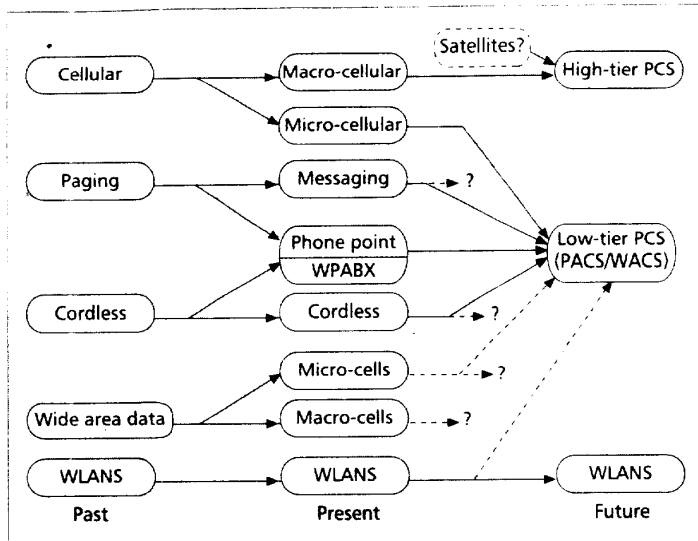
Satellites?

Cellular

Macro-cellular

High-tier PCS

Micro-cellular

Paging

Messaging

?

Phone point

WPABX

Low-tier PCS (PACS/WACS)

Cordless

Cordless

?

Micro-cells

?

Wide area data

Macro-cells

?

WLANS

WLANS

WLANS

Past

Present

Future